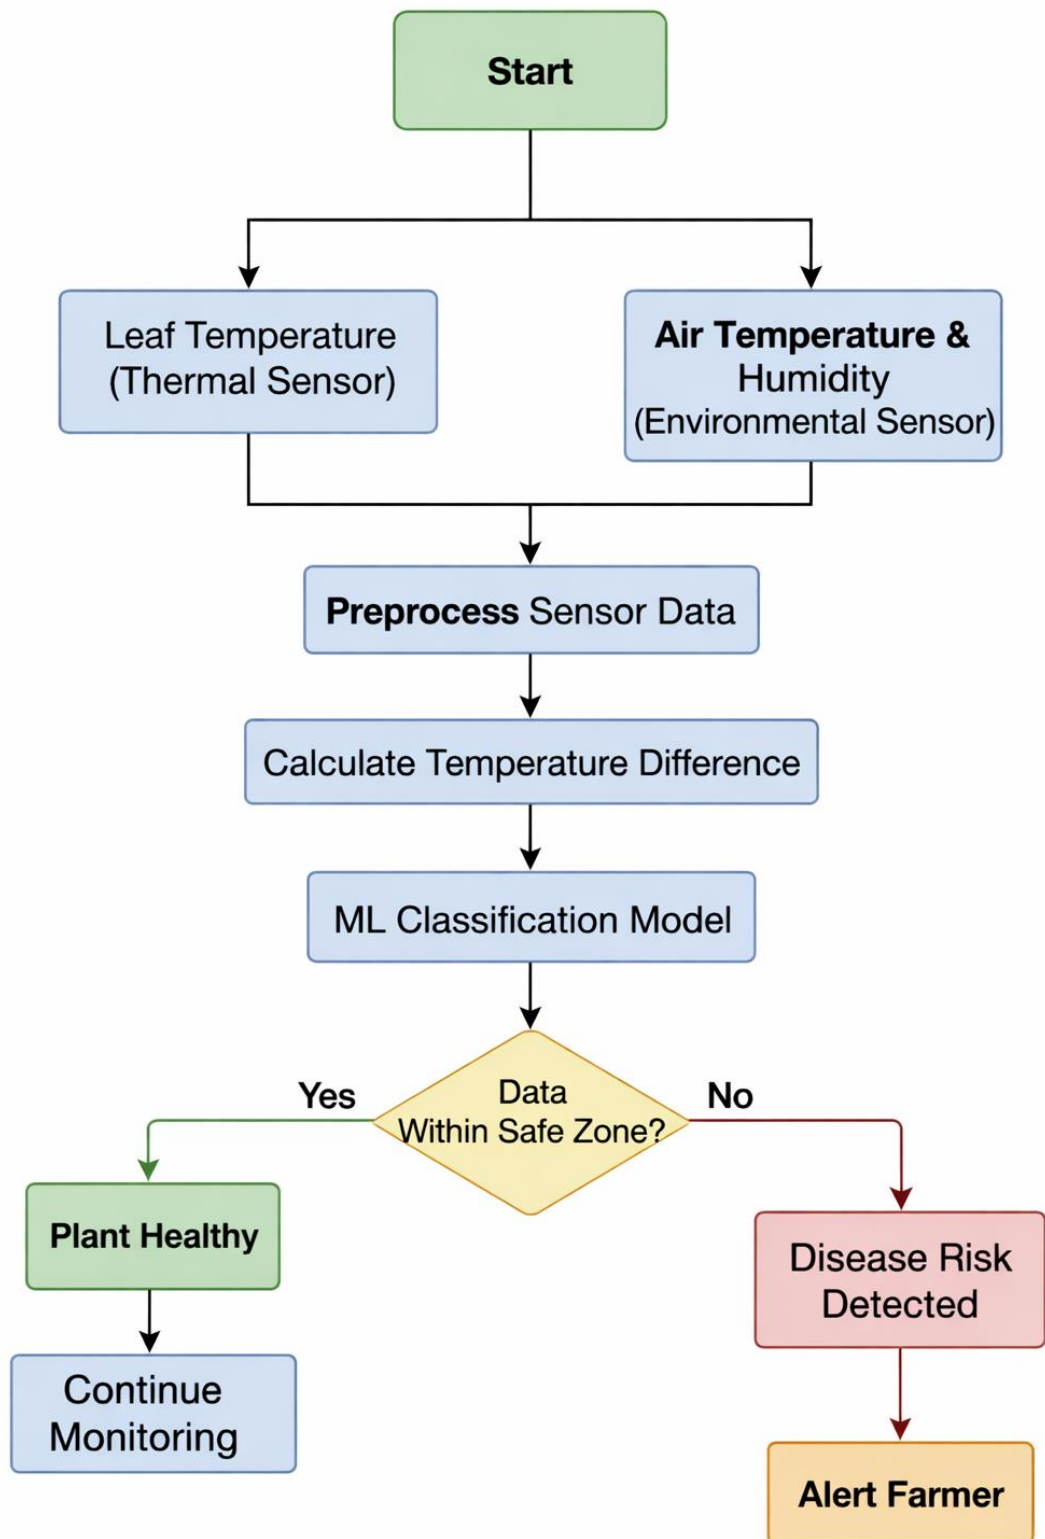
Start

Leaf Temperature (Thermal Sensor)

Air Temperature & Humidity (Environmental Sensor)

Preprocess Sensor Data

Calculate Temperature Difference

ML Classification Model

Data Within Safe Zone?

Yes

No

Plant Healthy

Continue Monitoring

Disease Risk Detected

Alert Farmer